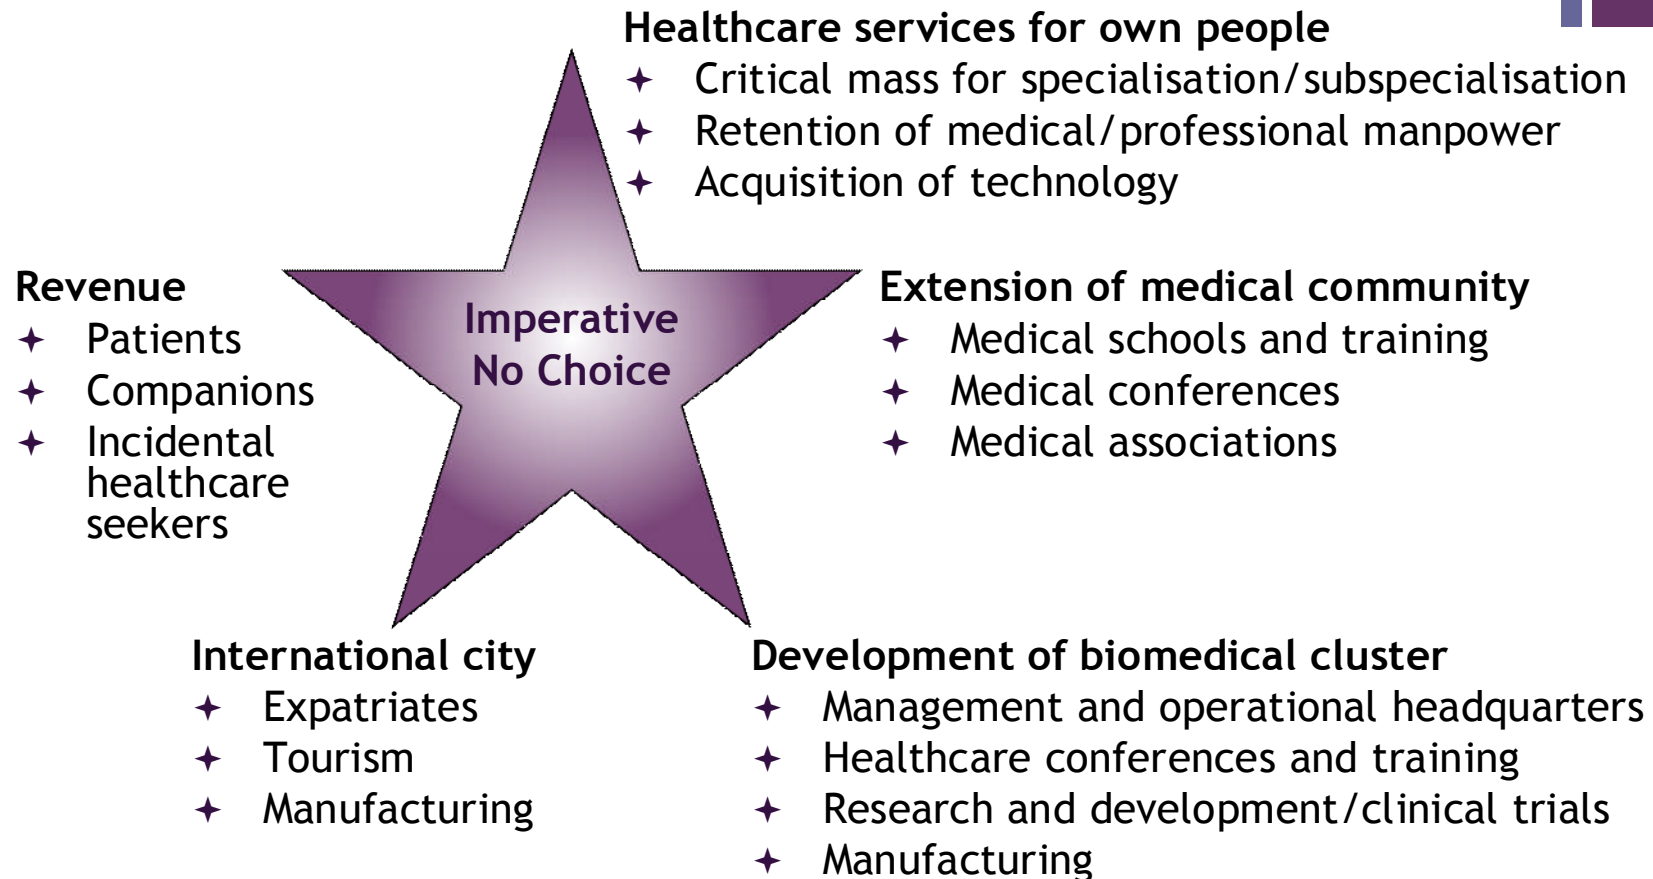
Healthcare services for own people
✦ Critical mass for specialisation/subspecialisation
✦ Retention of medical/professional manpower
✦ Acquisition of technology

Revenue
✦ Patients
✦ Companions
✦ Incidental healthcare seekers

Imperative
No Choice

Extension of medical community
✦ Medical schools and training
✦ Medical conferences
✦ Medical associations

International city
✦ Expatriates
✦ Tourism
✦ Manufacturing

Development of biomedical cluster
✦ Management and operational headquarters
✦ Healthcare conferences and training
✦ Research and development/clinical trials
✦ Manufacturing